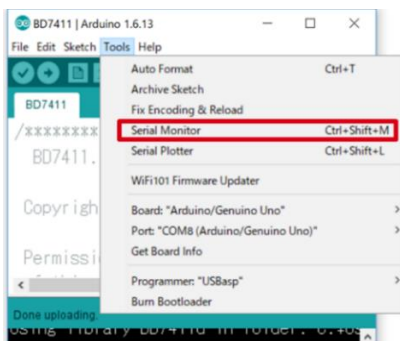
BD7411 | Arduino 1.6.13

File Edit Sketch Tools Help

Auto Format Ctrl+T
Archive Sketch
Fix Encoding & Reload
Serial Monitor Ctrl+Shift+M
Serial Plotter Ctrl+Shift+L

WiFi101 Firmware Updater

Board: "Arduino/Genuino Uno"
Port: "COM8 (Arduino/Genuino Uno)"
Get Board Info

Programmer: "USBasp"
Burn Bootloader

BD7411

/xxxxxxxx
BD7411.

Copyrigh

Permissi

Done uploading.
Using library BD7411G in folder: C:¥Us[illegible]